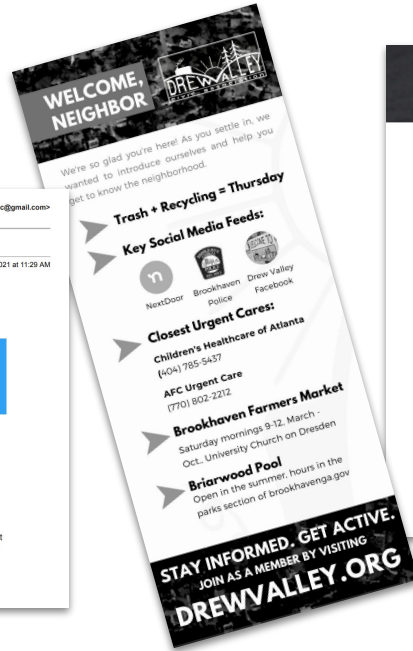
c@gmail.com>

021 at 11:29 AM

WELCOME, NEIGHBOR

DREW VALLEY CIVIC ASSOCIATION

We're so glad you're here! As you settle in, we wanted to introduce ourselves and help you get to know the neighborhood.

Trash + Recycling = Thursday

Key Social Media Feeds:

NextDoor Brookhaven Police Drew Valley Facebook

Closest Urgent Cares:

Children's Healthcare of Atlanta (404) 785-5437

AFC Urgent Care (770) 802-2212

Brookhaven Farmers Market

Saturday mornings 9-12, March - Oct., University Church on Dresden

Briarwood Pool

Open in the summer, hours in the parks section of brookhavenga.gov

STAY INFORMED. GET ACTIVE. JOIN AS A MEMBER BY VISITING DREWVALLEY.ORG